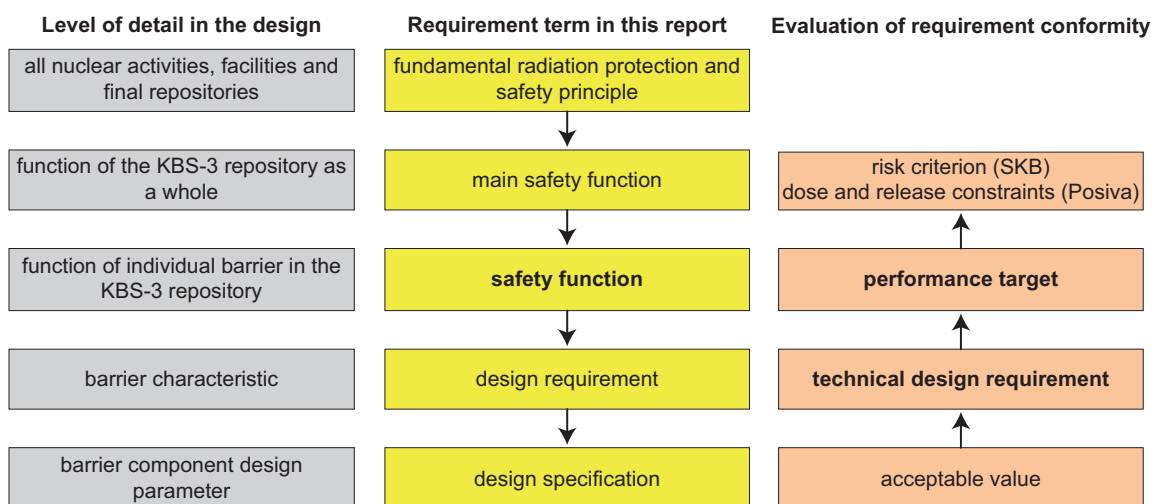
Level of detail in the design

all nuclear activities, facilities and final repositories

function of the KBS-3 repository as a whole

function of individual barrier in the KBS-3 repository

barrier characteristic

barrier component design parameter

Requirement term in this report

fundamental radiation protection and safety principle

main safety function

safety function

design requirement

design specification

Evaluation of requirement conformity

risk criterion (SKB) dose and release constraints (Posiva)

performance target

technical design requirement

acceptable value